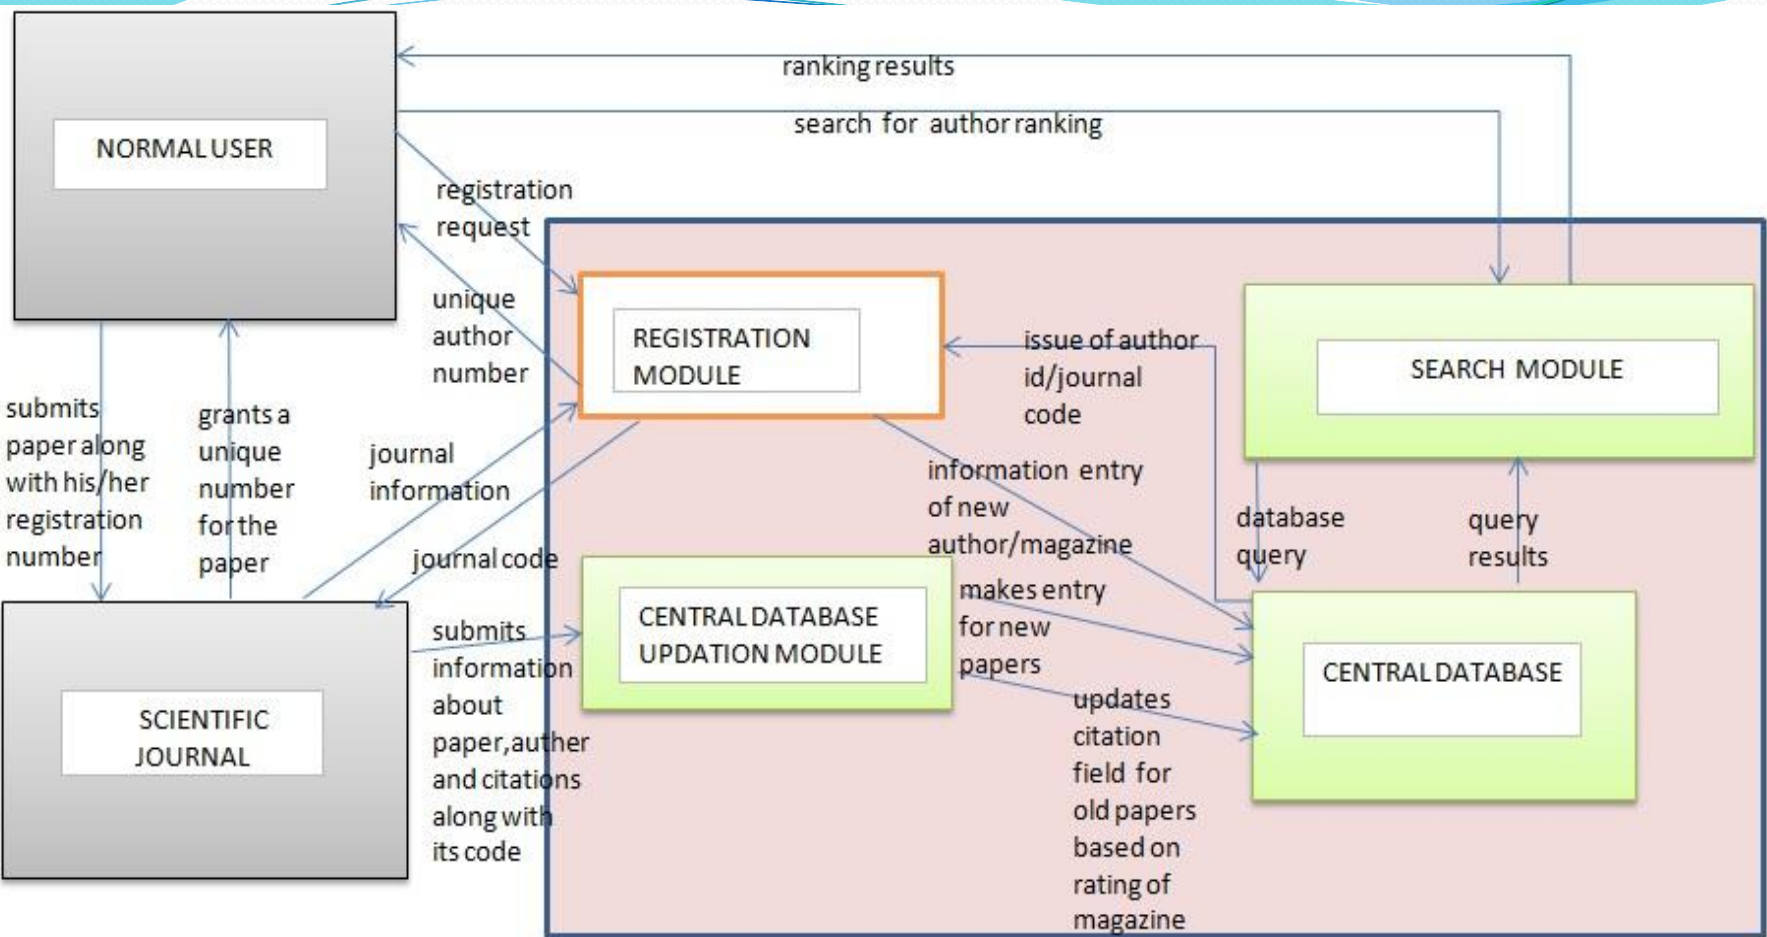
NORMAL USER

ranking results

search for author ranking

registration request

unique author number

REGISTRATION MODULE

issue of author id/journal code

SEARCH MODULE

submits paper along with his/her registration number

grants a unique number for the paper

journal information

journal code

information entry of new author/magazine

database query

query results

CENTRAL DATABASE UPDATION MODULE

makes entry for new papers

CENTRAL DATABASE

SCIENTIFIC JOURNAL

submits information about paper,auther and citations along with its code

updates citation field for old papers based on rating of magazine